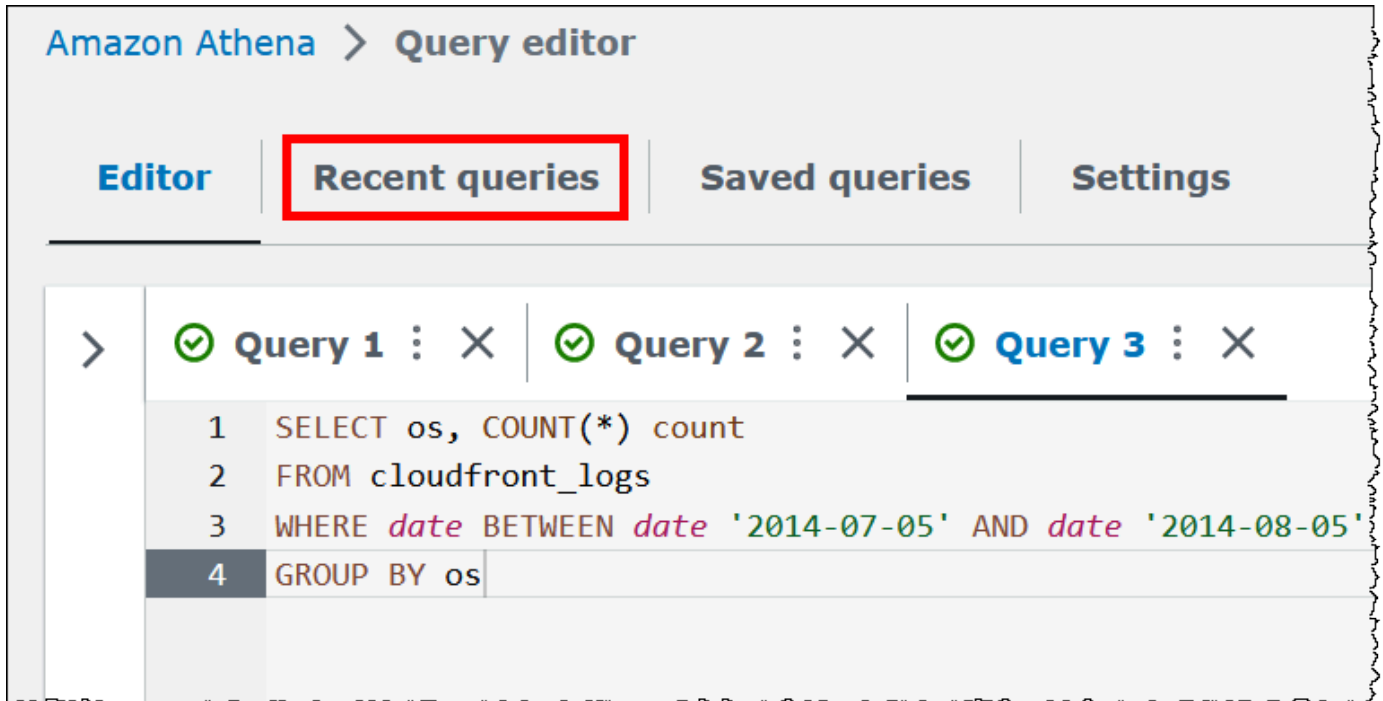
Amazon Athena > Query editor

Editor | Recent queries | Saved queries | Settings

Query 1 | Query 2 | Query 3

1 SELECT os, COUNT(*) count
2 FROM cloudfront_logs
3 WHERE date BETWEEN date '2014-07-05' AND date '2014-08-05'
4 GROUP BY os